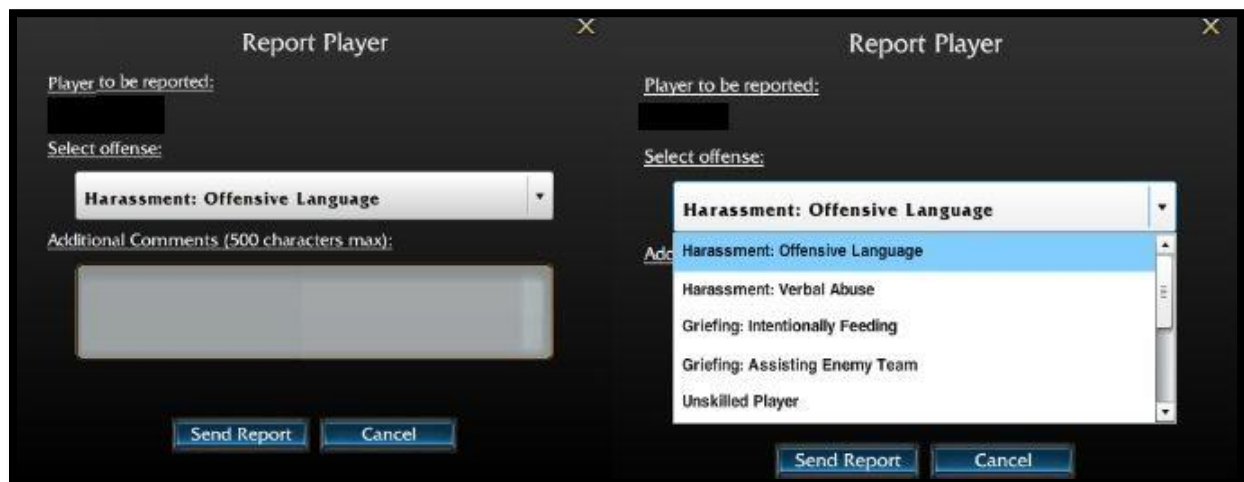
Report Player

Player to be reported:

Select offense:

Harassment: Offensive Language

Additional Comments (500 characters max):

Send Report Cancel

Report Player

Player to be reported:

Select offense:

Harassment: Offensive Language

Add

Harassment: Offensive Language

Harassment: Verbal Abuse

Griefing: Intentionally Feeding

Griefing: Assisting Enemy Team

Unskilled Player

Send Report Cancel